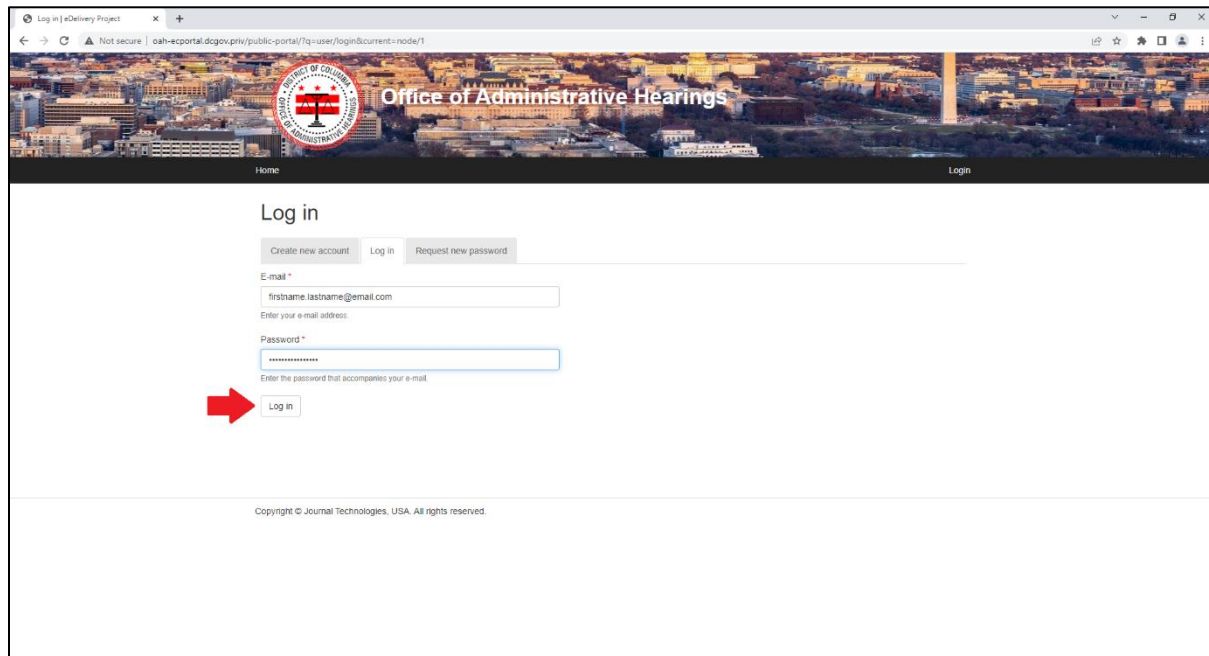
Log in | eDelivery Project

Not secure | oah-ecportal.dcgov.priv/public-portal/?q=user/login&current=node/1

DISTRICT OF COLUMBIA OFFICE OF ADMINISTRATIVE HEARINGS

Office of Administrative Hearings

Home

Login

Log in

Create new account

Log in

Request new password

E-mail *

firstname.lastname@email.com

Enter your e-mail address.

Password *

••••••••••••••••

Enter the password that accompanies your e-mail.

Log in

Copyright © Journal Technologies, USA. All rights reserved.